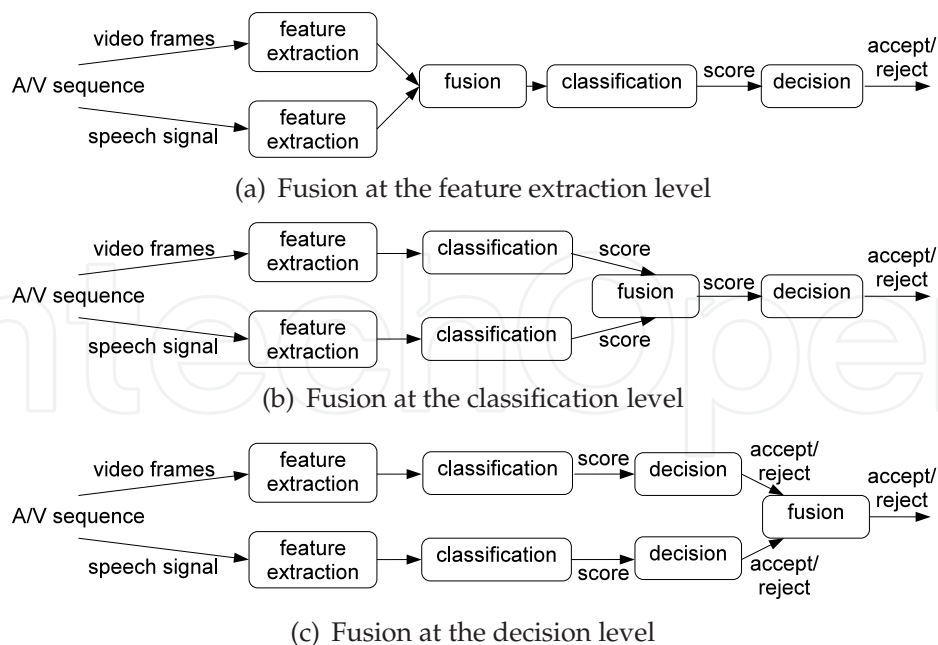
video frames
A/V sequence
speech signal
feature extraction
feature extraction
fusion
classification
score
decision
accept/ reject

(a) Fusion at the feature extraction level

video frames
A/V sequence
speech signal
feature extraction
feature extraction
classification
classification
score
score
fusion
score
decision
accept/ reject

(b) Fusion at the classification level

video frames
A/V sequence
speech signal
feature extraction
feature extraction
classification
classification
score
score
decision
decision
accept/ reject
accept/ reject
fusion
accept/ reject

(c) Fusion at the decision level